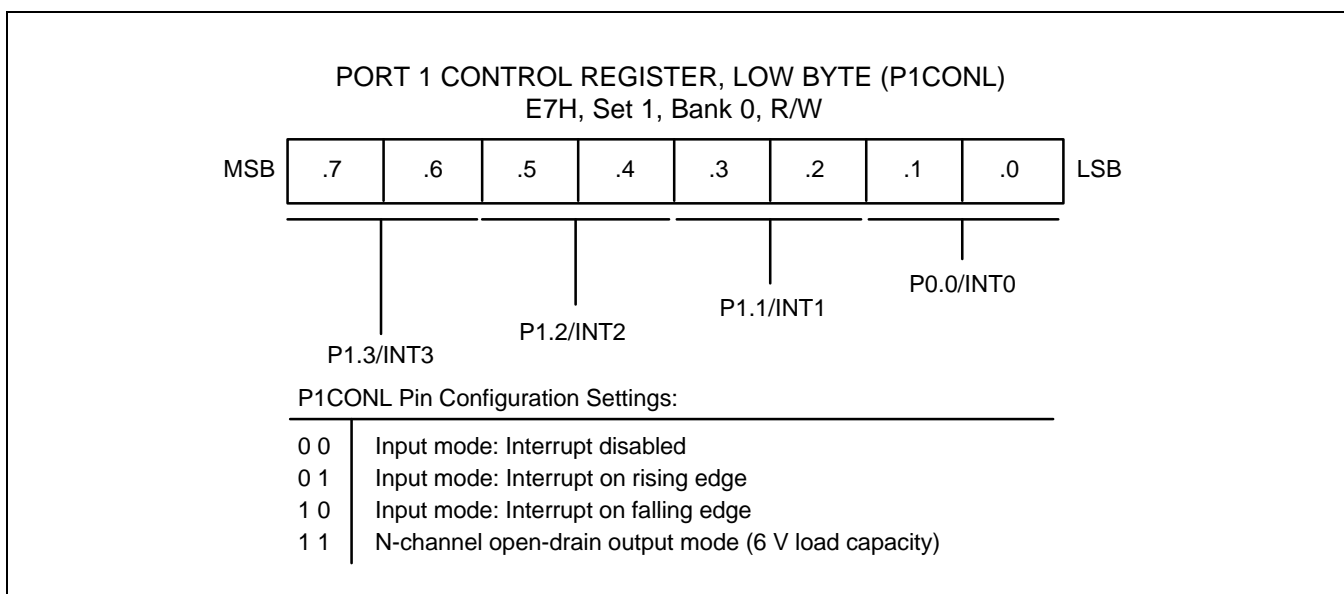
PORT 1 CONTROL REGISTER, LOW BYTE (P1CONL)
E7H, Set 1, Bank 0, R/W

MSB

| .7 | .6 | .5 | .4 | .3 | .2 | .1 | .0 |
|---|---|---|---|---|---|---|---|

LSB

P0.0/INT0

P1.1/INT1

P1.2/INT2

P1.3/INT3

P1CONL Pin Configuration Settings:

| | |
|---|---|
| 0 0 | Input mode: Interrupt disabled |
| 0 1 | Input mode: Interrupt on rising edge |
| 1 0 | Input mode: Interrupt on falling edge |
| 1 1 | N-channel open-drain output mode (6 V load capacity) |